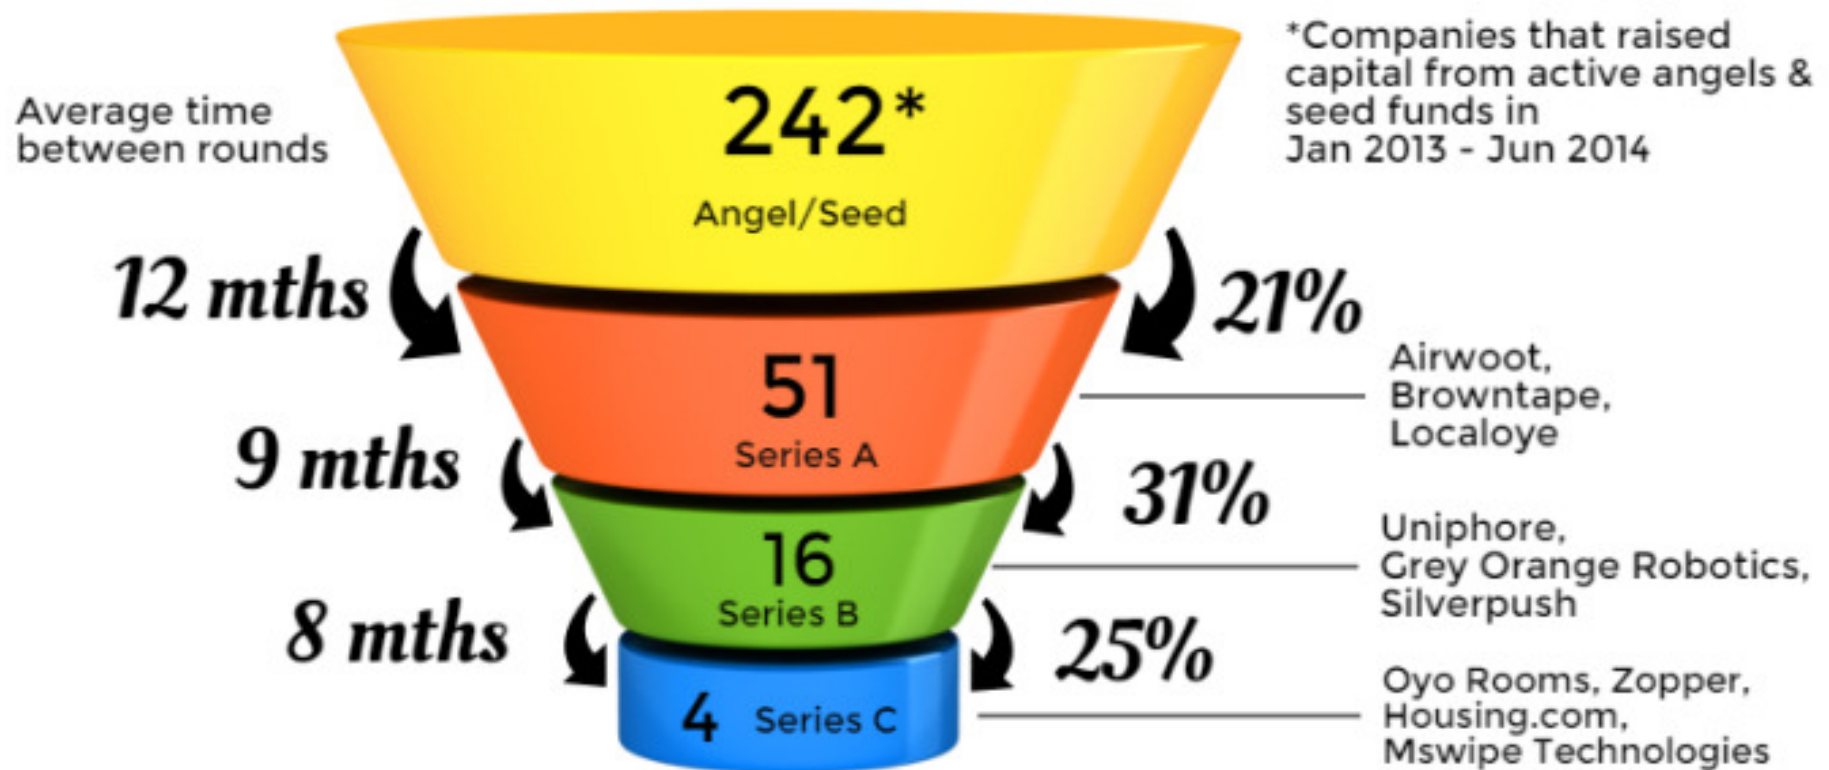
Average time between rounds

242*

Angel/Seed

*Companies that raised capital from active angels & seed funds in Jan 2013 - Jun 2014

12 mths

21%

51

Series A

Airwoot, Browntape, Localoye

9 mths

31%

16

Series B

Uniphore, Grey Orange Robotics, Silverpush

8 mths

25%

4 Series C

Oyo Rooms, Zopper, Housing.com, Mswipe Technologies